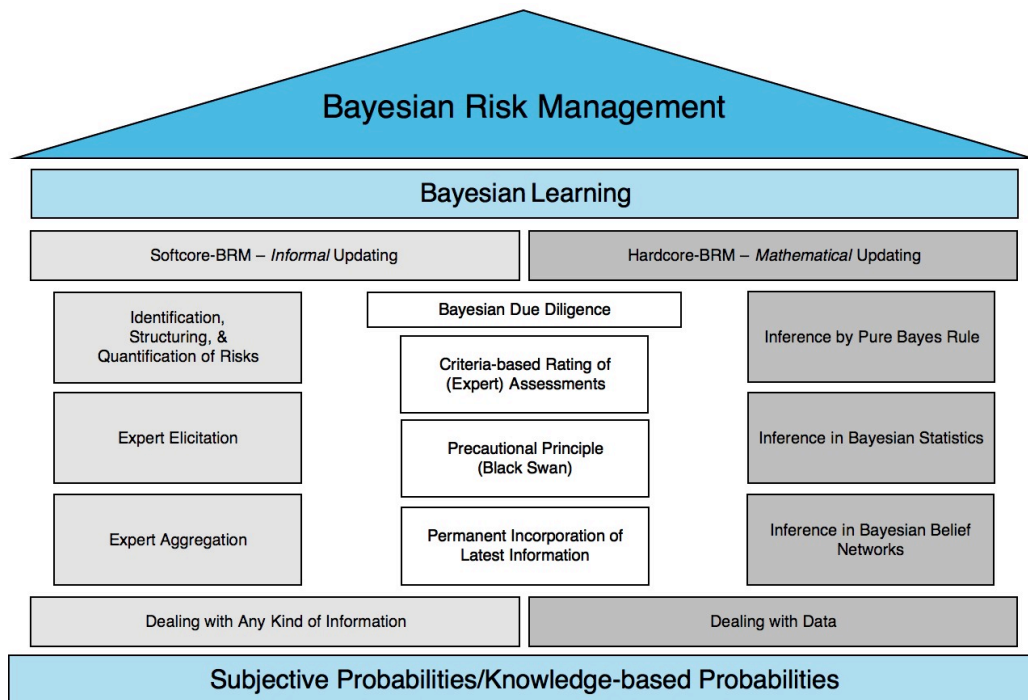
Bayesian Risk Management

Bayesian Learning

Softcore-BRM – *Informal* Updating

Hardcore-BRM – *Mathematical* Updating

Identification, Structuring, & Quantification of Risks

Expert Elicitation

Expert Aggregation

Bayesian Due Diligence

Criteria-based Rating of (Expert) Assessments

Precautional Principle (Black Swan)

Permanent Incorporation of Latest Information

Inference by Pure Bayes Rule

Inference in Bayesian Statistics

Inference in Bayesian Belief Networks

Dealing with Any Kind of Information

Dealing with Data

Subjective Probabilities/Knowledge-based Probabilities